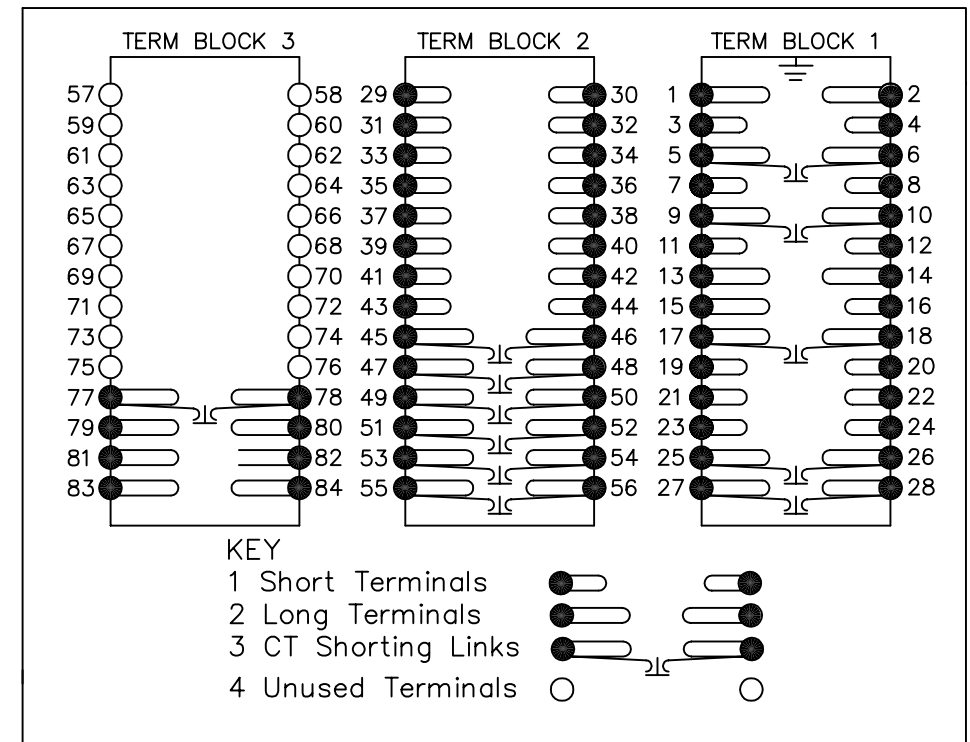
TERM BLOCK 3

57 58
59 60
61 62
63 64
65 66
67 68
69 70
71 72
73 74
75 76
77 78
79 80
81 82
83 84

TERM BLOCK 2

29 30
31 32
33 34
35 36
37 38
39 40
41 42
43 44
45 46
47 48
49 50
51 52
53 54
55 56

TERM BLOCK 1

1 2
3 4
5 6
7 8
9 10
11 12
13 14
15 16
17 18
19 20
21 22
23 24
25 26
27 28

KEY
1 Short Terminals
2 Long Terminals
3 CT Shorting Links
4 Unused Terminals